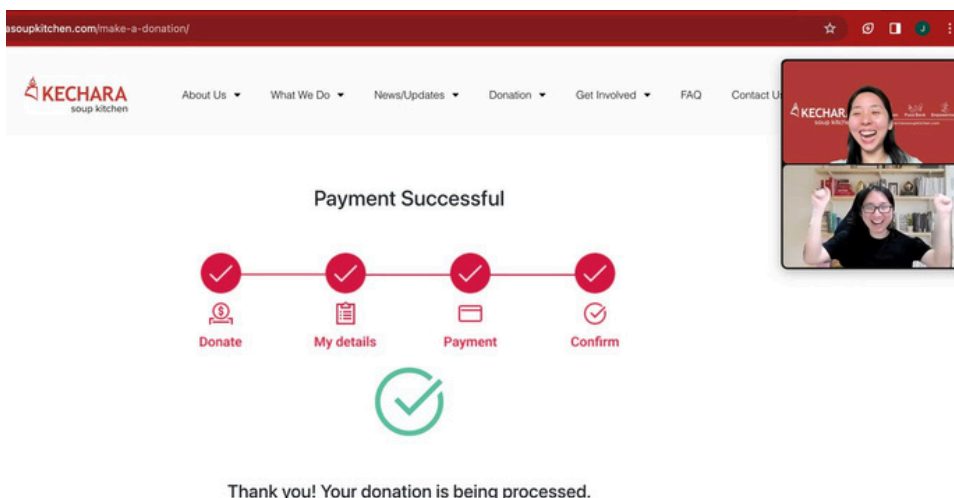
asoupkitchen.com/make-a-donation/

KECHARA soup kitchen

About Us What We Do News/Updates Donation Get Involved FAQ Contact U

KECHARA soup kitchen

Payment Successful

Donate My details Payment Confirm

Thank you! Your donation is being processed.